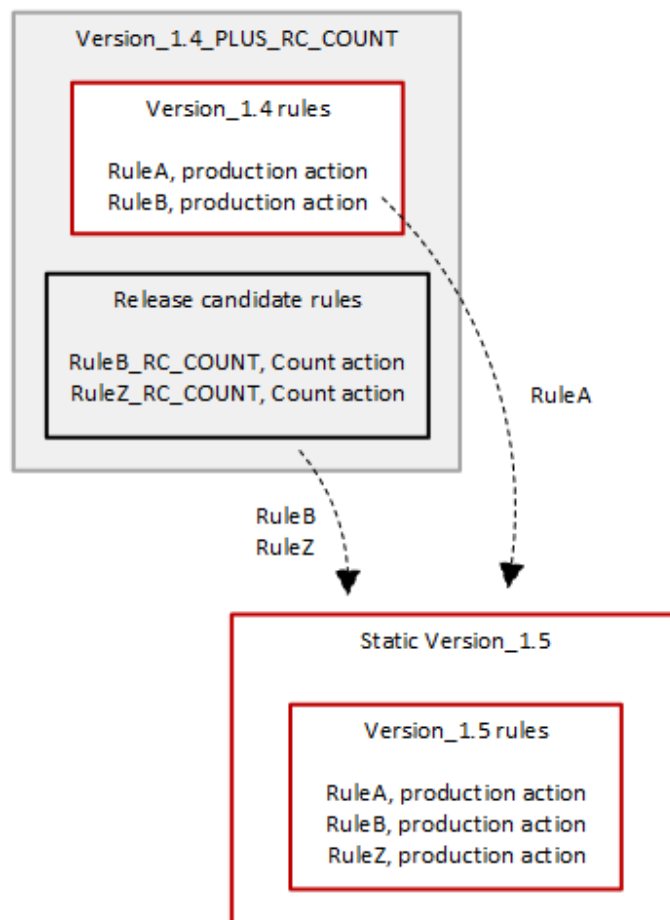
Version_1.4_PLUS_RC_COUNT

Version_1.4 rules

RuleA, production action
RuleB, production action

Release candidate rules

RuleB_RC_COUNT, Count action
RuleZ_RC_COUNT, Count action

RuleA

RuleB
RuleZ

Static Version_1.5

Version_1.5 rules

RuleA, production action
RuleB, production action
RuleZ, production action